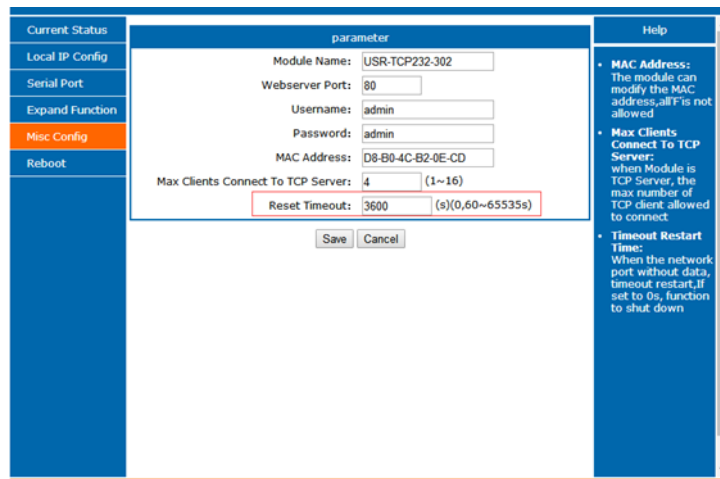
Current Status
Local IP Config
Serial Port
Expand Function
Misc Config
Reboot

parameter

| | |
|---|---|
| Module Name: | USR-TCP232-302 |
| Webserver Port: | 80 |
| Username: | admin |
| Password: | admin |
| MAC Address: | D8-B0-4C-B2-0E-CD |
| Max Clients Connect To TCP Server: | 4 (1~16) |
| Reset Timeout: | 3600 (s)(0,60~65535s) |

Save Cancel

Help

• MAC Address: The module can modify the MAC address,allF'is not allowed
• Max Clients Connect To TCP Server: when Module is TCP Server, the max number of TCP client allowed to connect
• Timeout Restart Time: When the network port without data, timeout restart,If set to 0s, function to shut down